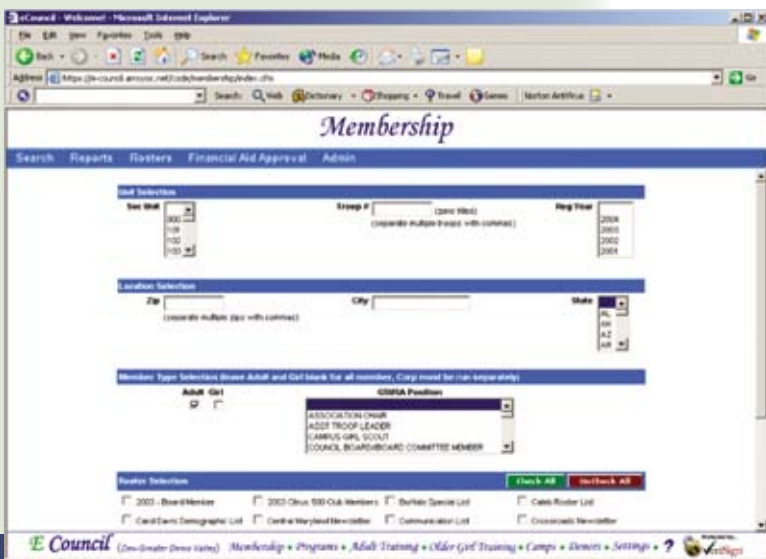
eCouncil - Welcome! - Microsoft Internet Explorer

File Edit View Favorites Tools Help

Back Search Favorites Media

Address https://e-council.arrozoz.net/code/membership/index.cfm Go

Search Web Dictionary Shopping Travel Games Norton AntiVirus

Membership

Search Reports Rosters Financial Aid Approval Admin

Unit Selection

Svc Unit 800 101 102 103

Troop # (zero filled) (separate multiple troops with commas)

Reg Year 2006 2005 2002 2004

Location Selection

Zip (separate multiple zips with commas)

City

State AL AK AZ AR

Member Type Selection (leave Adult and Girl blank for all members, Corp must be run separately)

Adult Girl

GSUSA Position

ASSOCIATION CHAIR
ASST TROOP LEADER
CAMPUS GIRL SCOUT
COUNCIL BOARD/BOARD COMMITTEE MEMBER

Roster Selection

Check All Uncheck All

2003 - Board Member 2003 Citrus 500 Club Members Buffalo Special List Caleb Roster List

Carol Davis Demographic List Central Maryland Newsletter Communication List Crossroads Newsletter

E Council (Girl Scout Council Valley) Membership • Programs • Adult Training • Older Girl Training • Camps • Donors • Settings • ? VeriSign